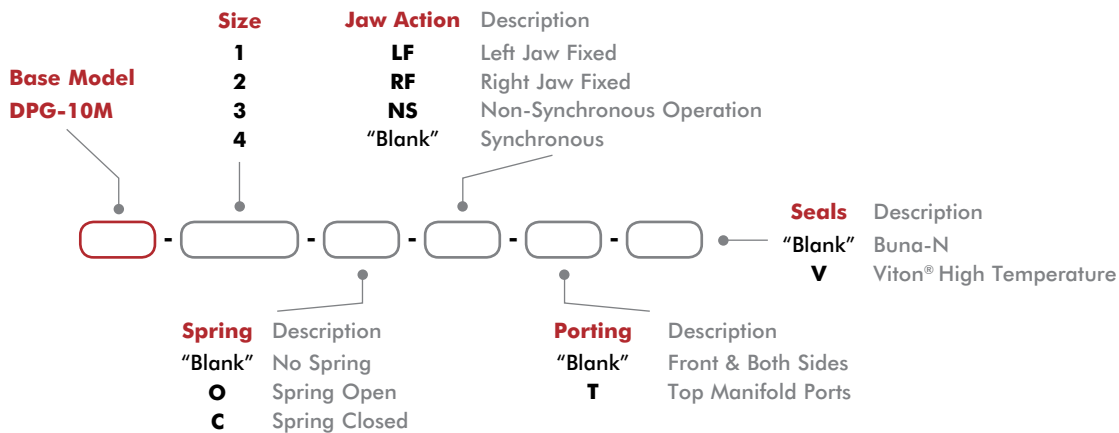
Size
1
2
3
4

Jaw Action Description
LF Left Jaw Fixed
RF Right Jaw Fixed
NS Non-Synchronous Operation
"Blank" Synchronous

Base Model
DPG-10M

- - - - -

Seals Description
"Blank" Buna-N
V Viton® High Temperature

Spring Description
"Blank" No Spring
O Spring Open
C Spring Closed

Porting Description
"Blank" Front & Both Sides
T Top Manifold Ports